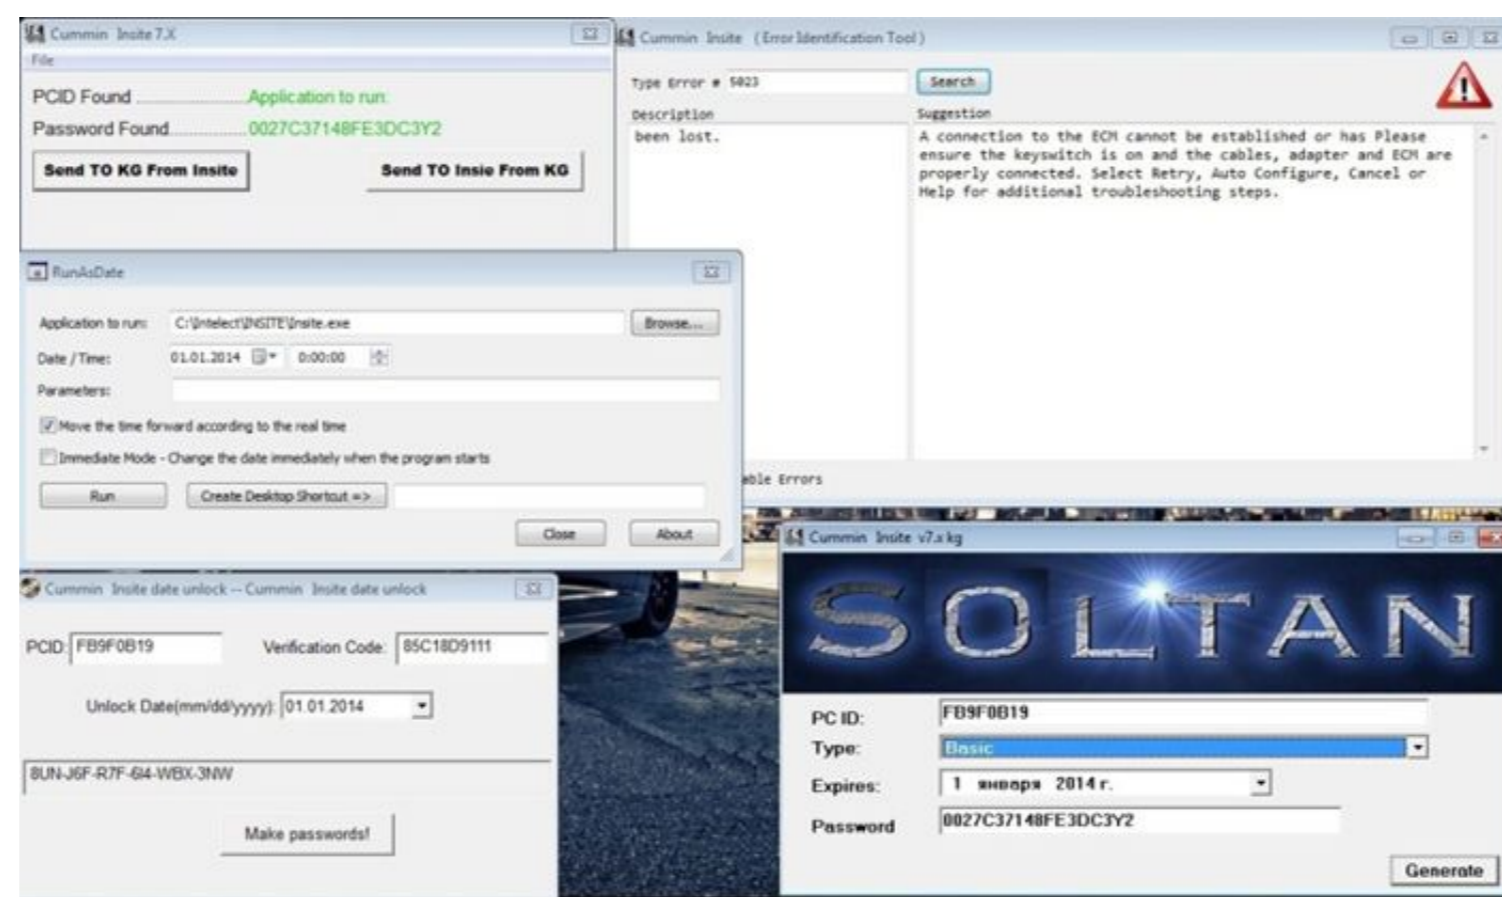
Cummin Insite 7.X
File
PCID Found Application to run
Password Found 0027C37148FE3DC3Y2
Send TO KG From Insite
Send TO Insie From KG

Cummin Insite (Error Identification Tool)
Type Error # 5023
Search
Description
been lost.
Suggestion
A connection to the ECM cannot be established or has Please ensure the keyswitch is on and the cables, adapter and ECM are properly connected. Select Retry, Auto Configure, Cancel or Help for additional troubleshooting steps.
able Errors

RunAsDate
Application to run: C:\Intelect\INSITE\Insite.exe
Browse...
Date / Time: 01.01.2014 0:00:00
Parameters:
Move the time forward according to the real time
Immediate Mode - Change the date immediately when the program starts
Run
Create Desktop Shortcut =>
Close
About

Cummin Insite date unlock -- Cummin Insite date unlock
PCID: FB9F0B19
Verification Code: 85C18D9111
Unlock Date(mm/dd/yyyy): 01.01.2014
8UN-J6F-R7F-6I4-WBX-3NW
Make passwords!

Cummin Insite v7.x kg
SOLTAN
PC ID: FB9F0B19
Type: Basic
Expires: 1 января 2014 г.
Password 0027C37148FE3DC3Y2
Generate